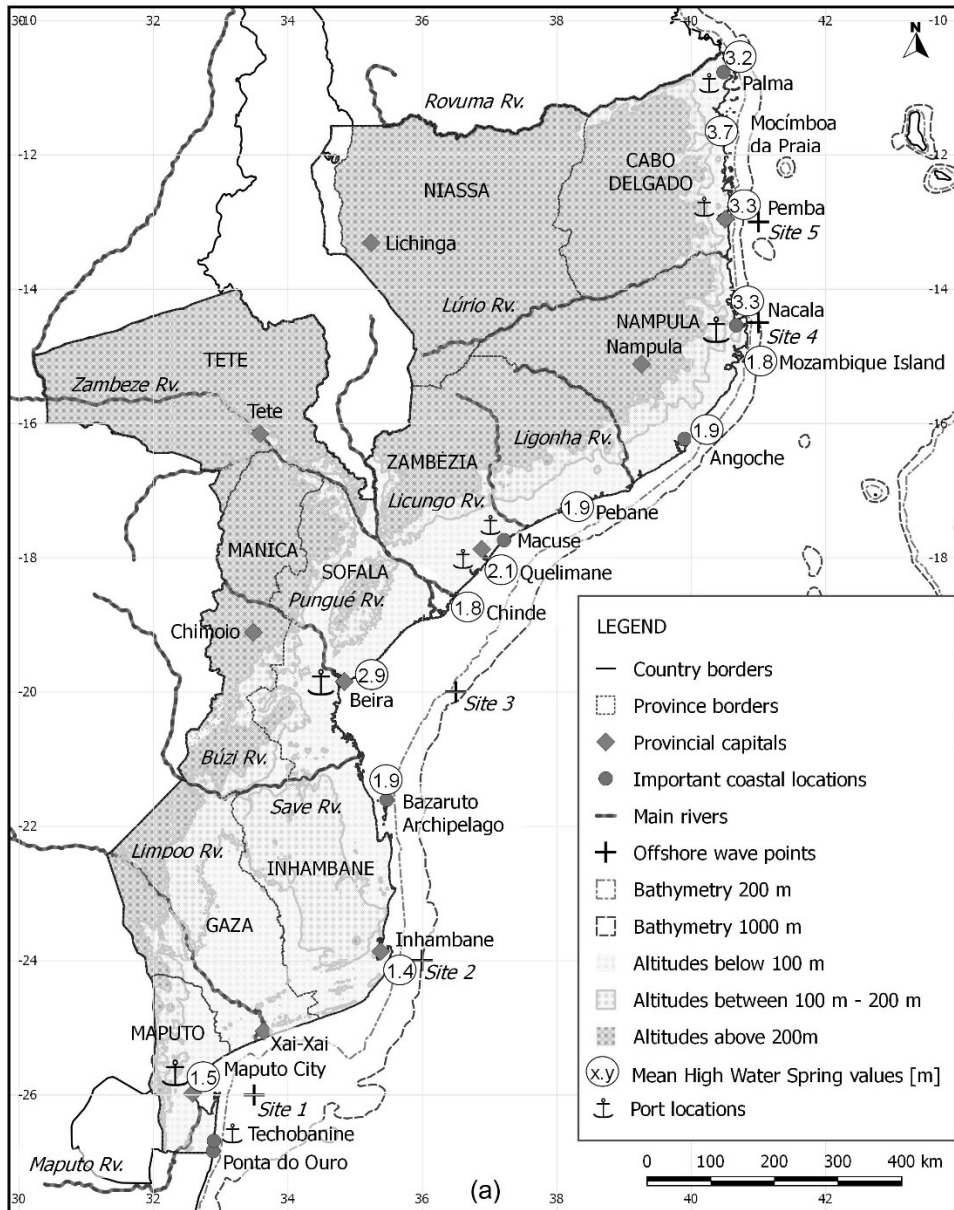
-10 32 34 36 38 40 42 -10
N
3.2
Palma
Rovuma Rv.
-12
3.7
Mocímboa da Praia
-12
CABO DELGADO
NIASSA
3.3
Pemba
Site 5
Lichinga
-14
-14
3.3
Nacala
Site 4
Lúrio Rv.
NAMPULA
TETE
Nampula
1.8
Mozambique Island
Zambeze Rv.
-16
Tete
-16
1.9
Ligonha Rv.
ZAMBÉZIA
Angoche
Licungo Rv.
1.9
Pebane
Macuse
-18
MANICA
SOFALA
2.1
Quelimane
-18
Pungué Rv.
1.8
Chinde
Chimoio
LEGEND
-20
2.9
Beira
Site 3
Búzi Rv.
1.9
Save Rv.
Bazaruto Archipelago
-22
Limpoo Rv.
INHAMBANE
GAZA
Inhambane
-24
1.4
Site 2
MAPUTO
Xai-Xai
1.5
Maputo City
-26
Site 1
Techobanine
Maputo Rv.
Ponta do Ouro
30 32 34 36 38 40 42
(a)

Country borders
Province borders
Provincial capitals
Important coastal locations
Main rivers
Offshore wave points
Bathymetry 200 m
Bathymetry 1000 m
Altitudes below 100 m
Altitudes between 100 m - 200 m
Altitudes above 200m
x.y Mean High Water Spring values [m]
Port locations

0 100 200 300 400 km